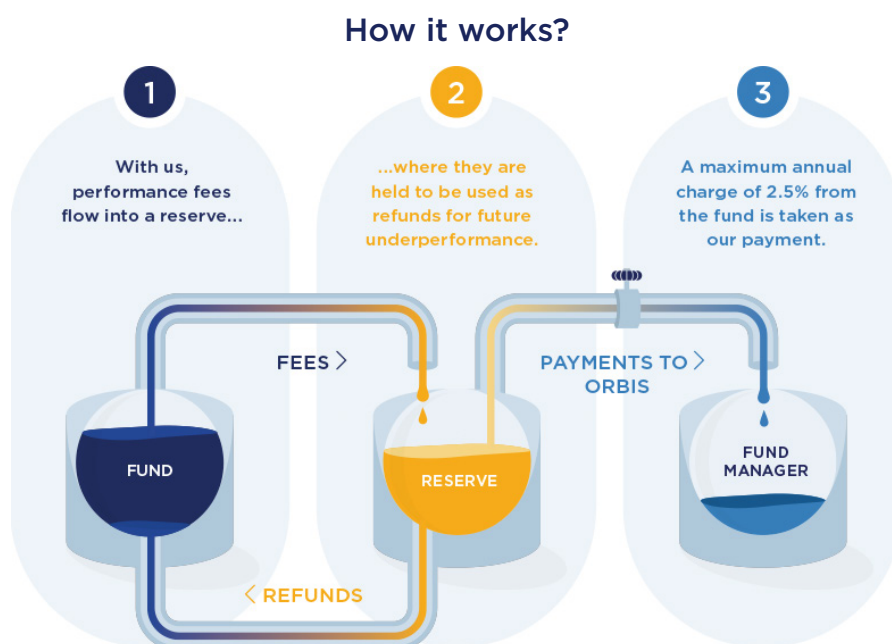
How it works?

1

With us, performance fees flow into a reserve...

2

...where they are held to be used as refunds for future underperformance.

3

A maximum annual charge of 2.5% from the fund is taken as our payment.

FEES >

PAYMENTS TO > ORBIS

FUND

RESERVE

FUND MANAGER

< REFUNDS